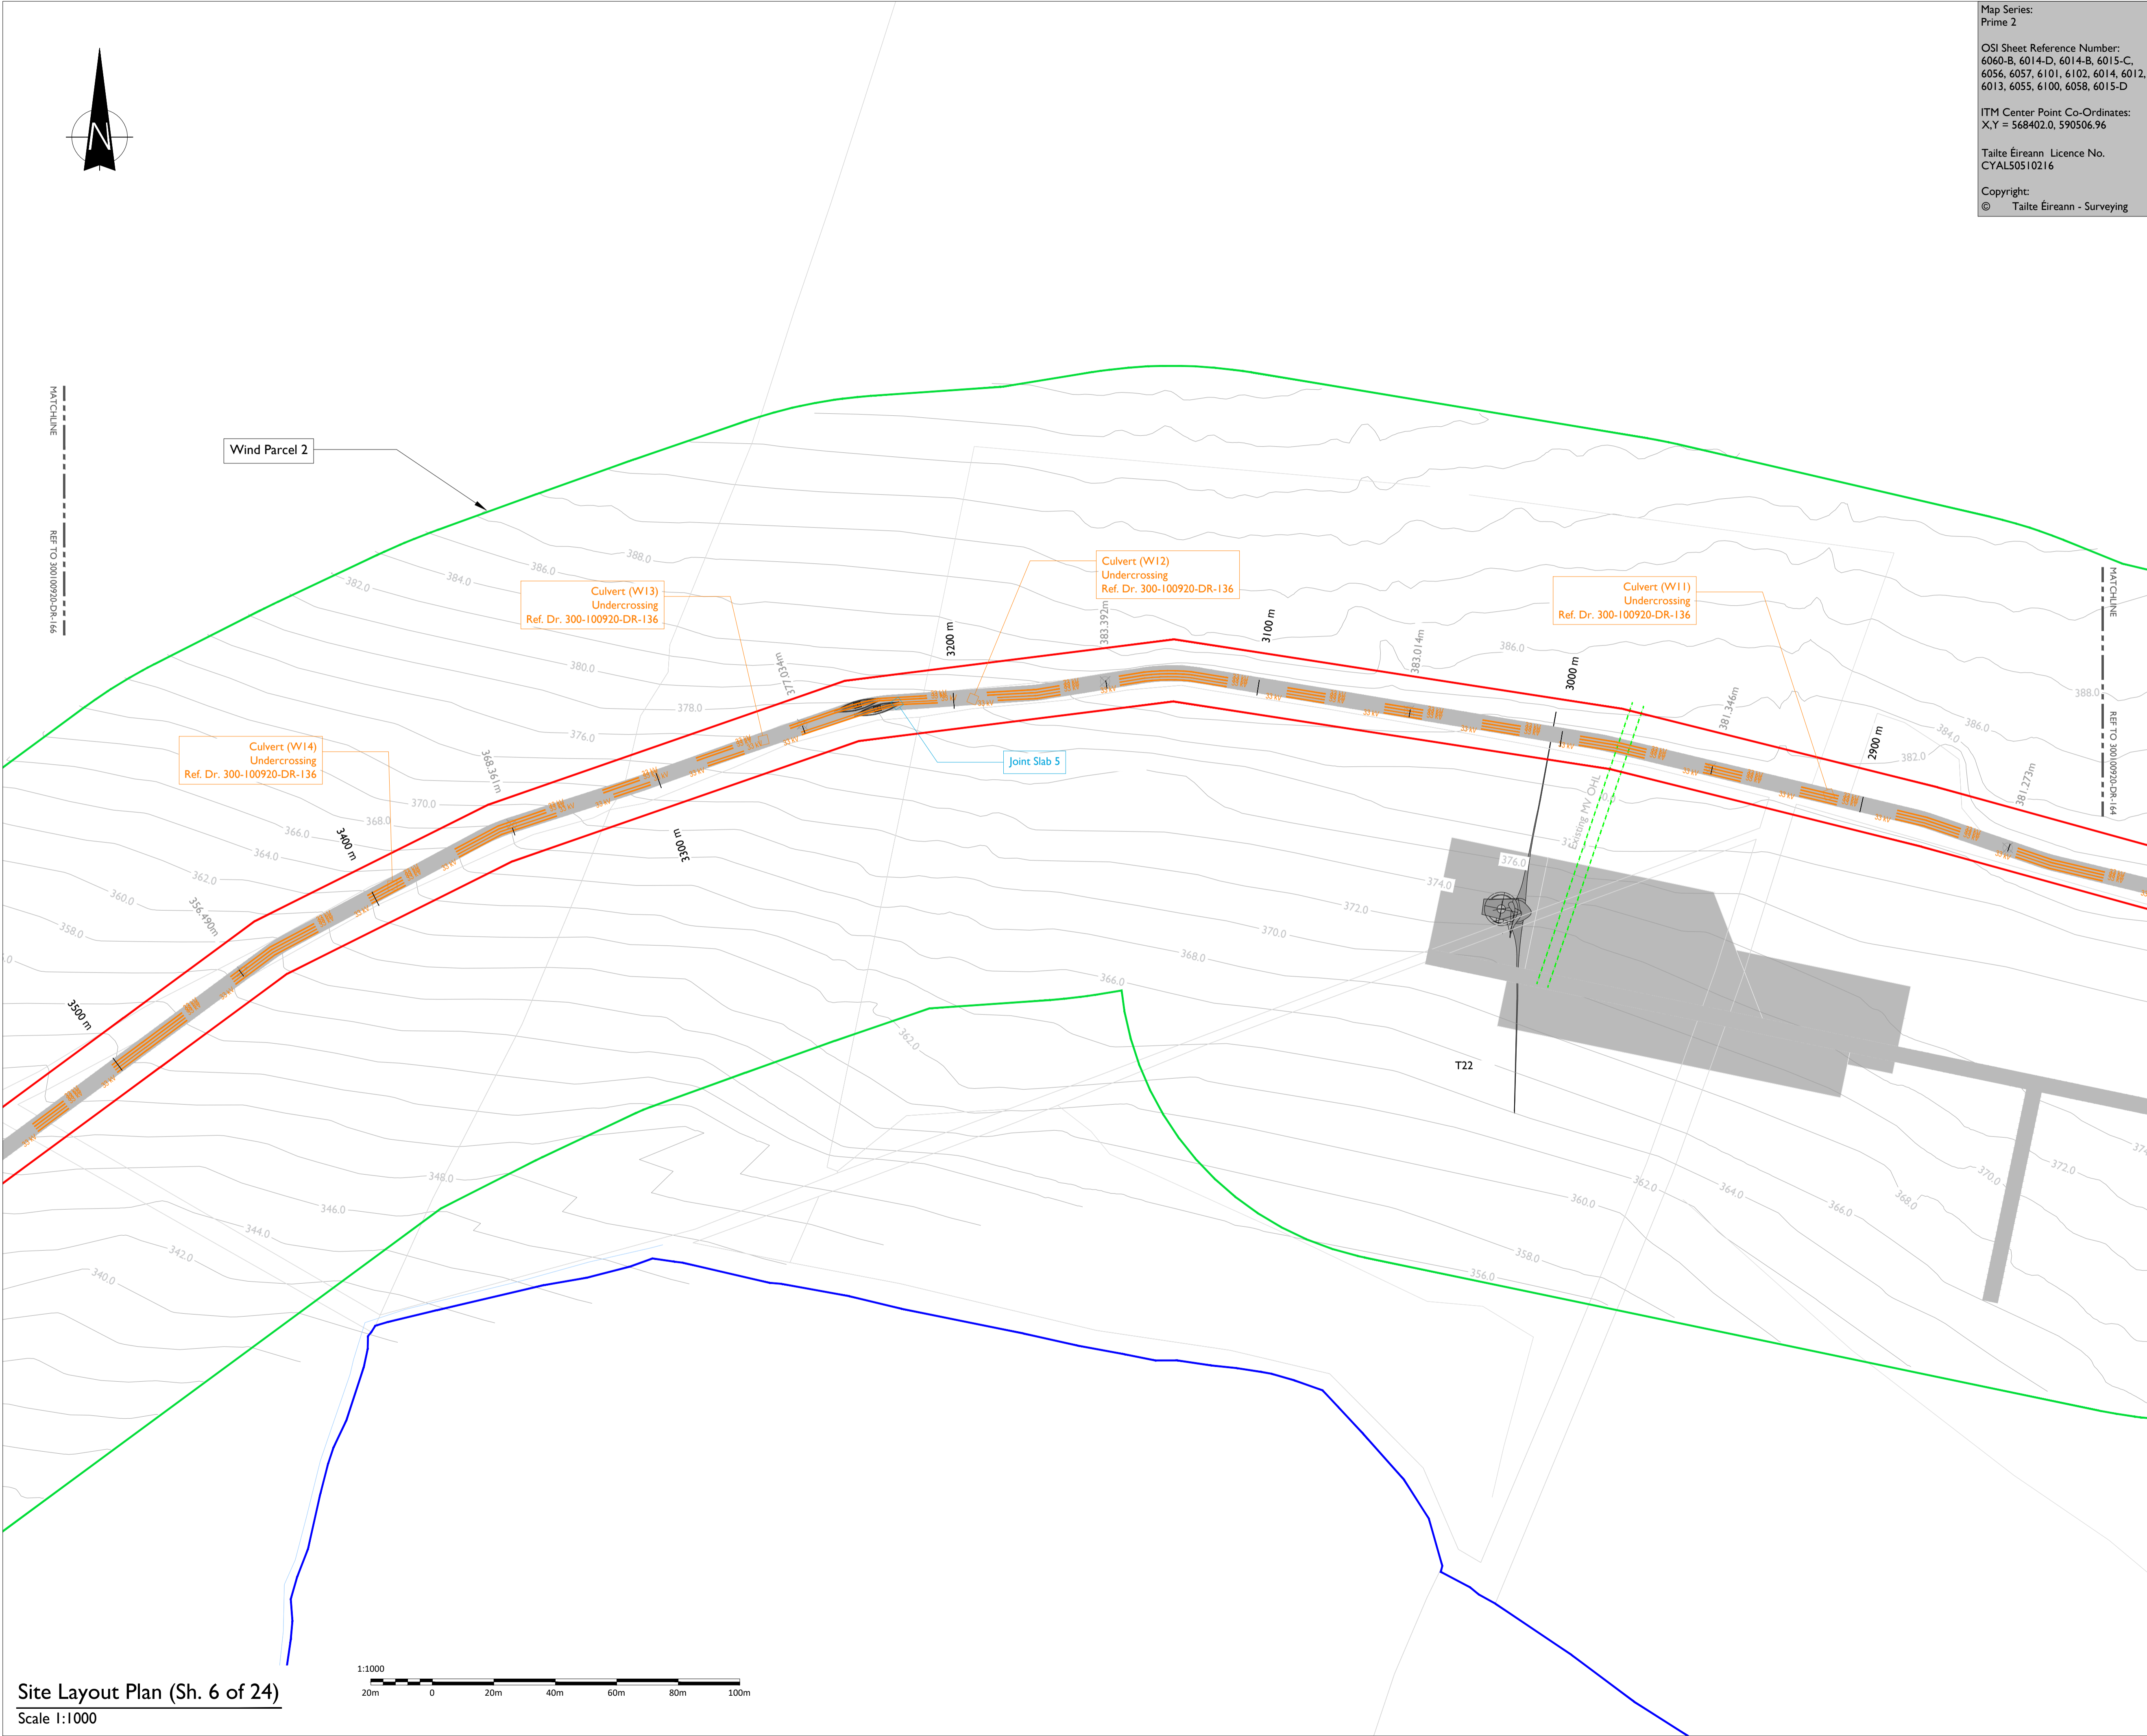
Map Series:
Prime 2

OSI Sheet Reference Number:
6060-B, 6014-D, 6014-B, 6015-C, 6056, 6057, 6101, 6102, 6014, 6012, 6013, 6055, 6100, 6058, 6015-D

ITM Center Point Co-Ordinates:
X,Y = 568402.0, 590506.96

Tailte Éireann Licence No.
CYAL50510216

Copyright:
© Tailte Éireann - Surveying

N

MATCHLINE
REF TO 300100920-DR-166

MATCHLINE
REF TO 300100920-DR-164

Wind Parcel 2

Culvert (W13)
Undercrossing
Ref. Dr. 300-100920-DR-136

Culvert (W12)
Undercrossing
Ref. Dr. 300-100920-DR-136

Culvert (W11)
Undercrossing
Ref. Dr. 300-100920-DR-136

Culvert (W14)
Undercrossing
Ref. Dr. 300-100920-DR-136

Joint Slab 5

3500 m
3400 m
3300 m
3200 m
3100 m
3000 m
2900 m
356.490m
368.361m
377.030m
383.392m
383.014m
381.346m
381.273m

388.0
386.0
384.0
382.0
380.0
378.0
376.0
370.0
368.0
366.0
364.0
362.0
360.0
358.0
386.0
388.0
386.0
384.0
382.0
376.0
374.0
372.0
370.0
368.0
366.0
362.0
348.0
346.0
344.0
342.0
340.0
362.0
360.0
358.0
356.0
364.0
366.0
368.0
370.0
372.0
374.0

Existing MV OHL

T22

1:1000
20m 0 20m 40m 60m 80m 100m

Site Layout Plan (Sh. 6 of 24)
Scale 1:1000